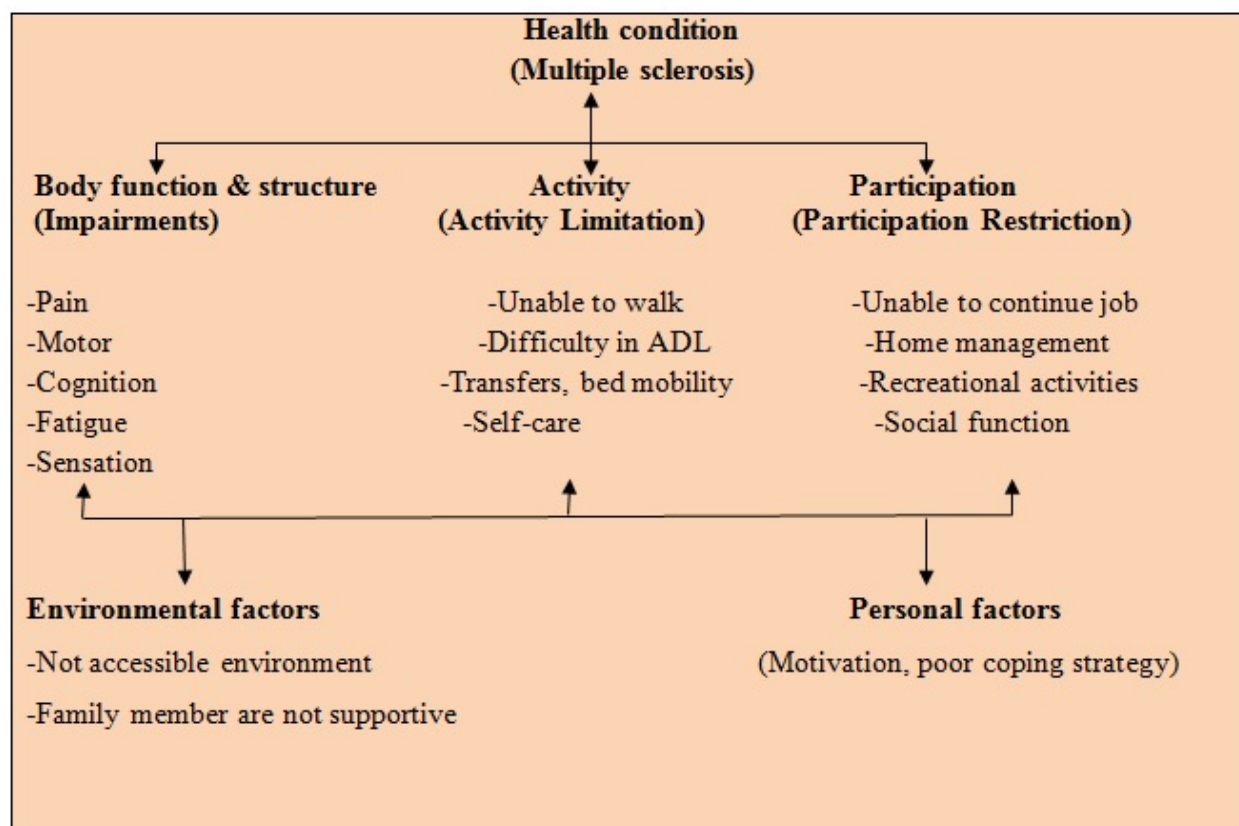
Health condition
(Multiple sclerosis)

Body function & structure
(Impairments)

-Pain
-Motor
-Cognition
-Fatigue
-Sensation

Activity
(Activity Limitation)

-Unable to walk
-Difficulty in ADL
-Transfers, bed mobility
-Self-care

Participation
(Participation Restriction)

-Unable to continue job
-Home management
-Recreational activities
-Social function

Environmental factors
-Not accessible environment
-Family member are not supportive

Personal factors
(Motivation, poor coping strategy)